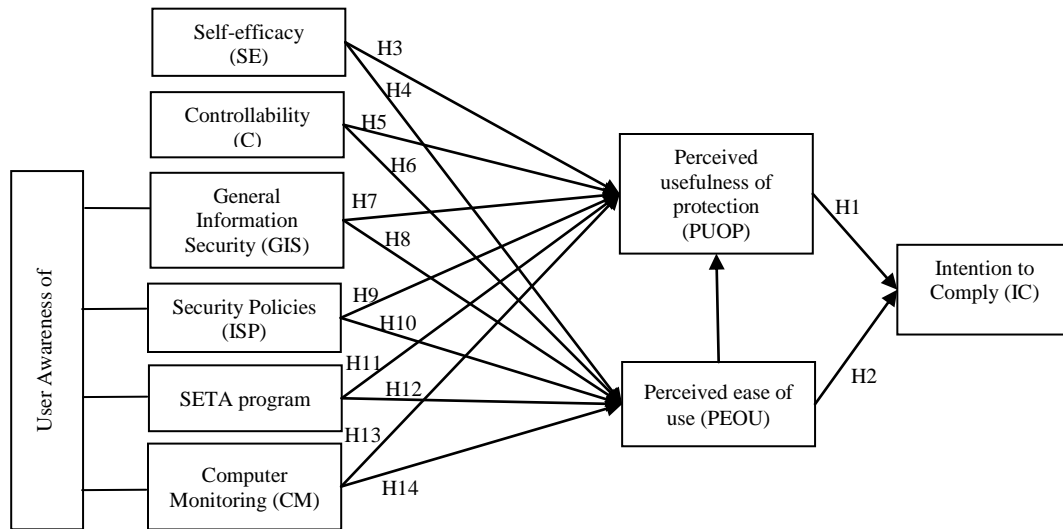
Self-efficacy (SE)

Controllability (C)

User Awareness of

General Information Security (GIS)

Security Policies (ISP)

SETA program

Computer Monitoring (CM)

H3

H4

H5

H6

H7

H8

H9

H10

H11

H12

H13

H14

Perceived usefulness of protection (PUOP)

Perceived ease of use (PEOU)

H1

H2

Intention to Comply (IC)